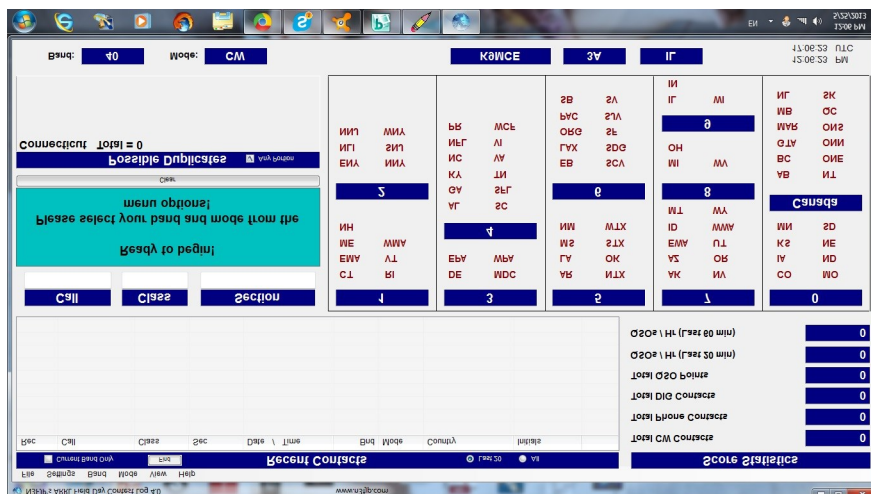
EN 12:06 PM 5/25/2013

Band: 40 Mode: CW K9MCE 3A IL 17:06:23 UTC 12:06:23 PM

| 1 | 2 | 3 | 4 | 5 | 6 | 7 | 8 | 9 | 0 | Canada |
|---|---|---|---|---|---|---|---|---|---|---|
| CT | RI | DE | MDC | AR | NTX | AK | NV | IN | CO | MO |
| EMA | VT | EPA | WPA | LA | OK | AZ | OR | IL | IA | ND |
| ME | WMA | | | MS | STX | EWA | UT | WI | KS | NE |
| NH | | AL | SC | NM | WTX | ID | WWA | | MN | SD |
| | | GA | SFL | | | MT | WY | | | |
| | ENY | NNY | KY | TN | EB | SCV | MI | WV | AB | NT |
| | NLI | SNJ | NC | VA | LAX | SDG | OH | | BC | ONE |
| | NNJ | WNY | NFL | VI | ORG | SF | | | GTA | ONN |
| | | | PR | WCF | PAC | SJV | | | MAR | ONS |
| | | | | | SB | SV | | | MB | QC |
| | | | | | | | | | NL | SK |

Call Class Section

Ready to begin!

Please select your band and mode from the menu options!

Clear

Possible Duplicates Any Portion

Connecticut Total = 0

Score Statistics

Total CW Contacts 0
Total Phone Contacts 0
Total DIG Contacts 0
Total QSO Points 0
QSOs / Hr (Last 20 min) 0
QSOs / Hr (Last 60 min) 0

Recent Contacts Last 20 All

Rec Call Class Sec Date \ Time Bnd Mode Country Initials

Current Band Only Find

File Settings Band Mode View Help

N3FJP's ARRL Field Day Contest Log 4.0 www.n3fjp.com